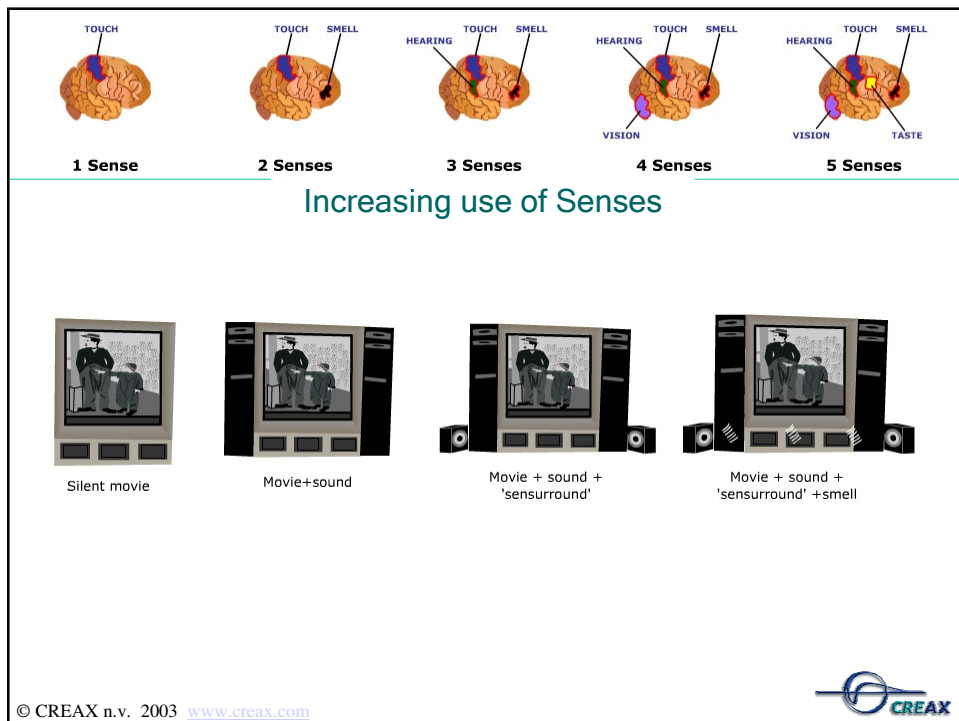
TOUCH

1 Sense

TOUCH SMELL

2 Senses

HEARING TOUCH SMELL

3 Senses

HEARING TOUCH SMELL VISION

4 Senses

HEARING TOUCH SMELL VISION TASTE

5 Senses

Increasing use of Senses

Silent movie

Movie+sound

Movie + sound + 'sensurround'

Movie + sound + 'sensurround' +smell

© CREAX n.v. 2003 www.creax.com

CREAX